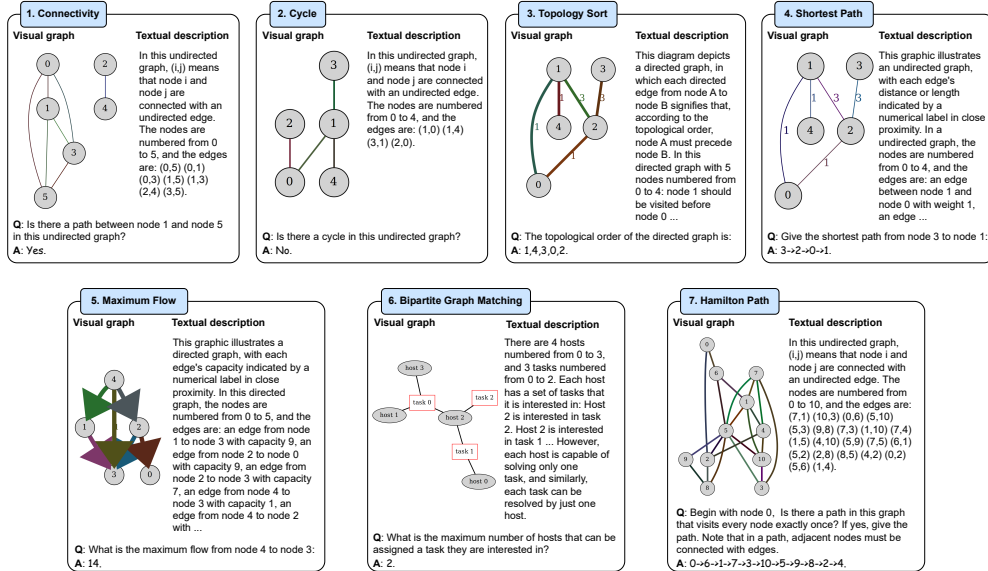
1. Connectivity

Visual graph

Textual description

0 2 1 4 3 5

In this undirected graph, (i,j) means that node i and node j are connected with an undirected edge. The nodes are numbered from 0 to 5, and the edges are: (0,5) (0,1) (0,3) (1,5) (1,3) (2,4) (3,5).

**Q**: Is there a path between node 1 and node 5 in this undirected graph?
**A**: Yes.

2. Cycle

Visual graph

Textual description

3 2 1 0 4

In this undirected graph, (i,j) means that node i and node j are connected with an undirected edge. The nodes are numbered from 0 to 4, and the edges are: (1,0) (1,4) (3,1) (2,0).

**Q**: Is there a cycle in this undirected graph?
**A**: No.

3. Topology Sort

Visual graph

Textual description

1 3 1 3 3 4 2 1 1 0

This diagram depicts a directed graph, in which each directed edge from node A to node B signifies that, according to the topological order, node A must precede node B. In this directed graph with 5 nodes numbered from 0 to 4: node 1 should be visited before node 0 ...

**Q**: The topological order of the directed graph is:
**A**: 1,4,3,0,2.

4. Shortest Path

Visual graph

Textual description

1 3 1 3 3 1 4 2 1 0

This graphic illustrates an undirected graph, with each edge's distance or length indicated by a numerical label in close proximity. In a undirected graph, the nodes are numbered from 0 to 4, and the edges are: an edge between node 1 and node 0 with weight 1, an edge ...

**Q**: Give the shortest path from node 3 to node 1:
**A**: 3->2->0->1.

5. Maximum Flow

Visual graph

Textual description

4 1 9 1 2 3 0

This graphic illustrates a directed graph, with each edge's capacity indicated by a numerical label in close proximity. In this directed graph, the nodes are numbered from 0 to 5, and the edges are: an edge from node 1 to node 3 with capacity 9, an edge from node 2 to node 0 with capacity 9, an edge from node 2 to node 3 with capacity 7, an edge from node 4 to node 3 with capacity 1, an edge from node 4 to node 2 with ...

**Q**: What is the maximum flow from node 4 to node 3:
**A**: 14.

6. Bipartite Graph Matching

Visual graph

Textual description

host 3 task 0 task 2 host 1 host 2 task 1 host 0

There are 4 hosts numbered from 0 to 3, and 3 tasks numbered from 0 to 2. Each host has a set of tasks that it is interested in: Host 2 is interested in task 2. Host 2 is interested in task 1 ... However, each host is capable of solving only one task, and similarly, each task can be resolved by just one host.

**Q**: What is the maximum number of hosts that can be assigned a task they are interested in?
**A**: 2.

7. Hamilton Path

Visual graph

Textual description

0 6 7 1 5 4 9 2 10 8 3

In this undirected graph, (i,j) means that node i and node j are connected with an undirected edge. The nodes are numbered from 0 to 10, and the edges are: (7,1) (10,3) (0,6) (5,10) (5,3) (9,8) (7,3) (1,10) (7,4) (1,5) (4,10) (5,9) (7,5) (6,1) (5,2) (2,8) (8,5) (4,2) (0,2) (5,6) (1,4).

**Q**: Begin with node 0, Is there a path in this graph that visits every node exactly once? If yes, give the path. Note that in a path, adjacent nodes must be connected with edges.
**A**: 0->6->1->7->3->10->5->9->8->2->4.